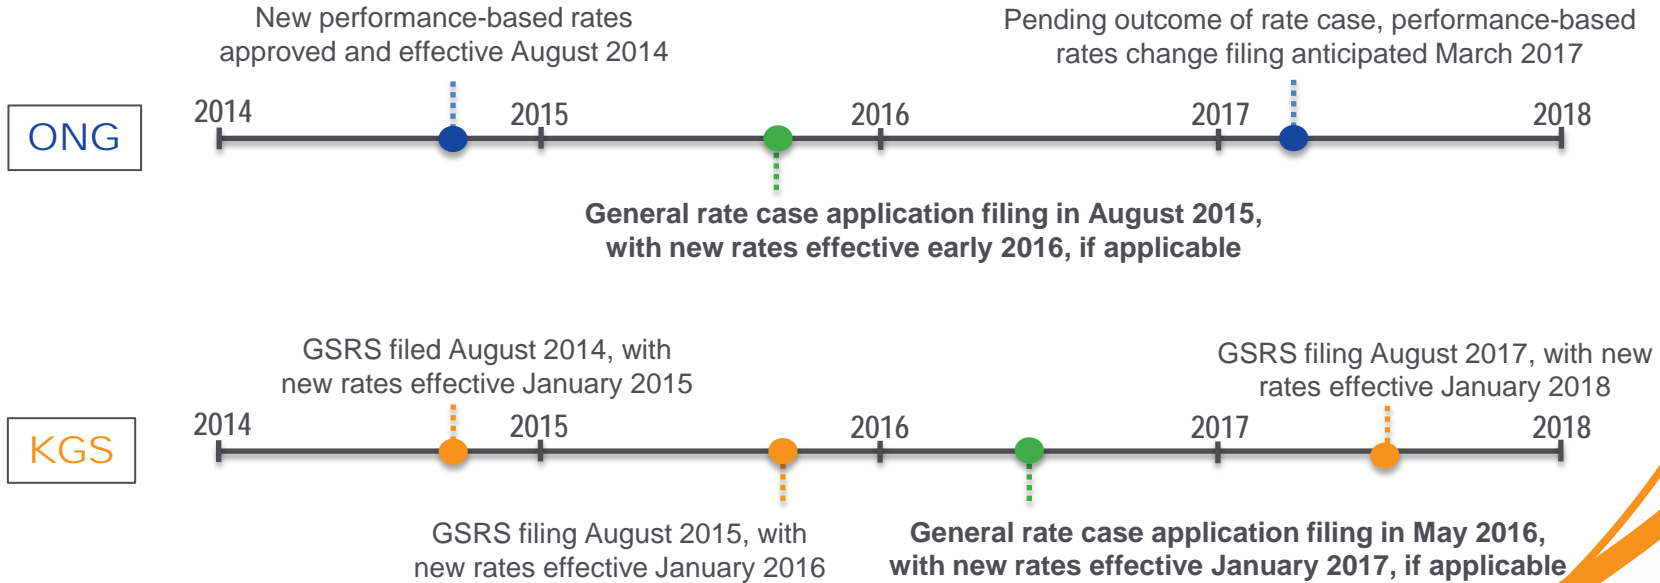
New performance-based rates approved and effective August 2014

Pending outcome of rate case, performance-based rates change filing anticipated March 2017

ONG

2014
2015
2016
2017
2018

General rate case application filing in August 2015, with new rates effective early 2016, if applicable

GSRS filed August 2014, with new rates effective January 2015

GSRS filing August 2017, with new rates effective January 2018

KGS

2014
2015
2016
2017
2018

GSRS filing August 2015, with new rates effective January 2016

General rate case application filing in May 2016, with new rates effective January 2017, if applicable